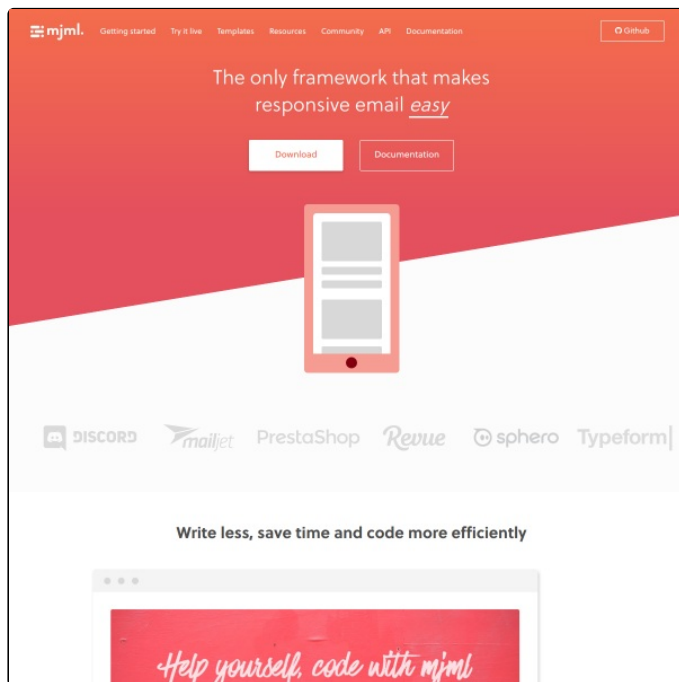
mjml. Getting started Try it live Templates Resources Community API Documentation Github

The only framework that makes responsive email easy

Download Documentation

DISCORD mailjet PrestaShop Revue sphero Typeform

Write less, save time and code more efficiently

Help yourself, code with mjml